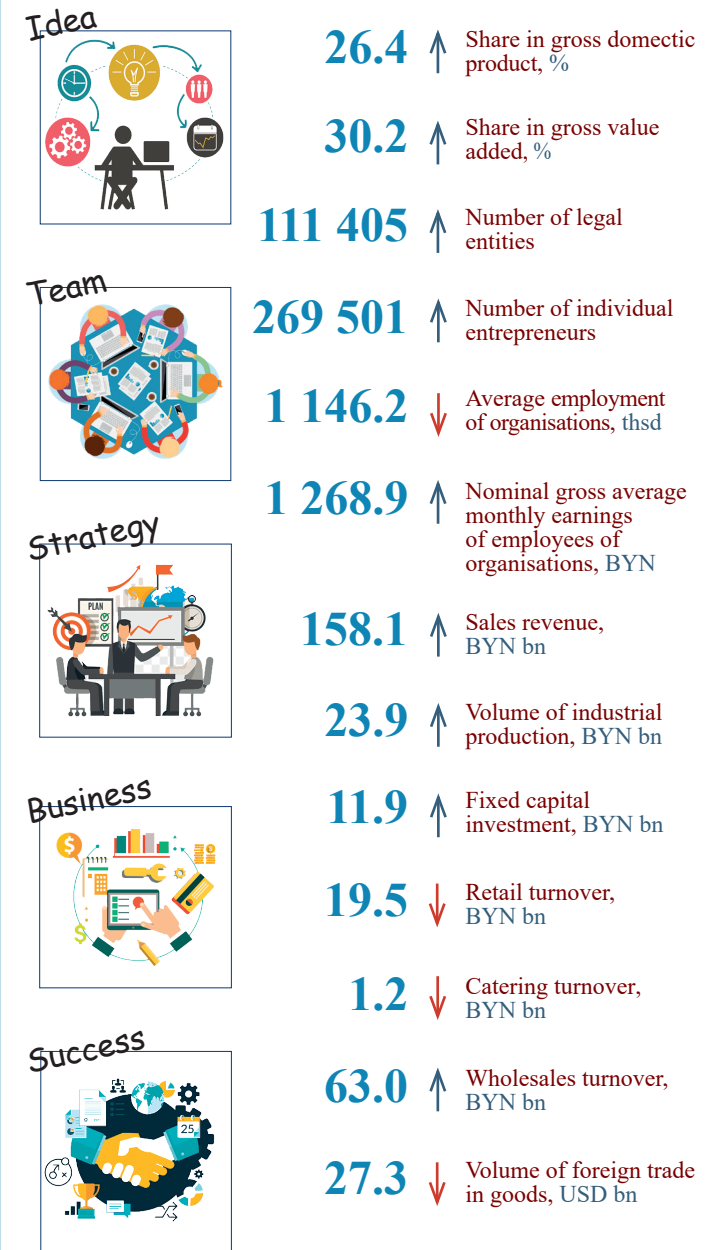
Idea

26.4 Share in gross domectic product, %

30.2 Share in gross value added, %

111 405 Number of legal entities

Team

269 501 Number of individual entrepreneurs

1 146.2 Average employment of organisations, thsd

1 268.9 Nominal gross average monthly earnings of employees of organisations, BYN

Strategy

PLAN

158.1 Sales revenue, BYN bn

23.9 Volume of industrial production, BYN bn

Business

11.9 Fixed capital investment, BYN bn

19.5 Retail turnover, BYN bn

1.2 Catering turnover, BYN bn

Success

25

63.0 Wholesales turnover, BYN bn

27.3 Volume of foreign trade in goods, USD bn